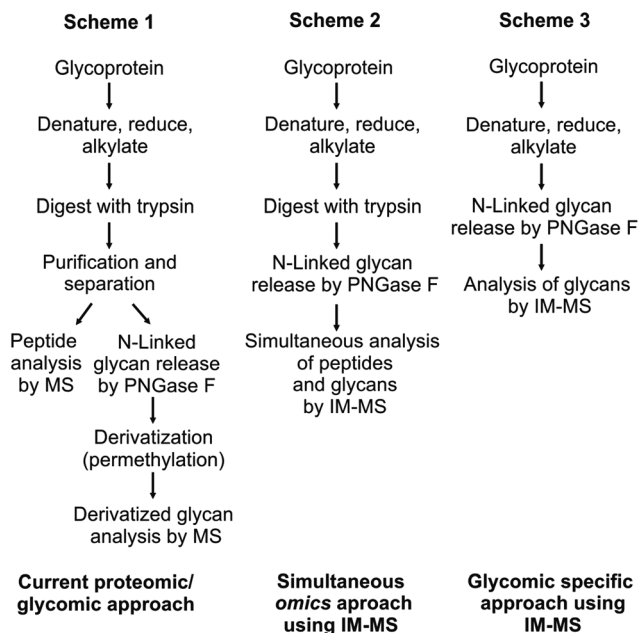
Scheme 1

Glycoprotein

Denature, reduce, alkylate

Digest with trypsin

Purification and separation

Peptide analysis by MS

N-Linked glycan release by PNGase F

Derivatization (permethylation)

Derivatized glycan analysis by MS

Current proteomic/ glycomic approach

Scheme 2

Glycoprotein

Denature, reduce, alkylate

Digest with trypsin

N-Linked glycan release by PNGase F

Simultaneous analysis of peptides and glycans by IM-MS

Simultaneous *omics* aproach using IM-MS

Scheme 3

Glycoprotein

Denature, reduce, alkylate

N-Linked glycan release by PNGase F

Analysis of glycans by IM-MS

Glycomic specific approach using IM-MS